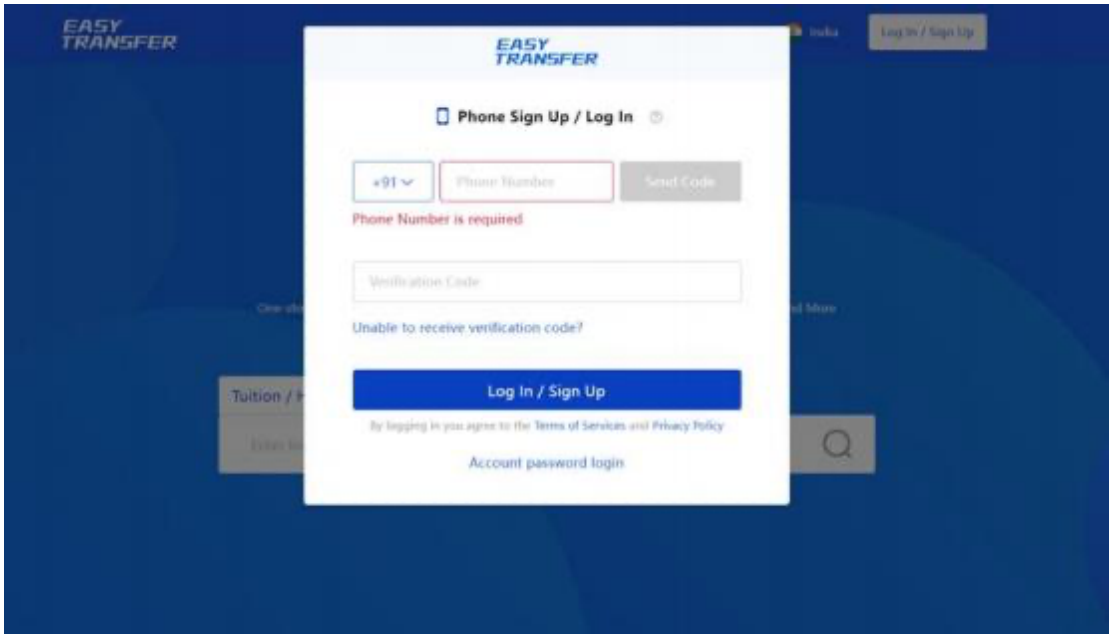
EASY TRANSFER

India

Log In / Sign Up

EASY TRANSFER

Phone Sign Up / Log In

+91

Phone Number

Send Code

Phone Number is required

Verification Code

One-st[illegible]

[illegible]d More

Unable to receive verification code?

Tuition / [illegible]

Log In / Sign Up

By logging in you agree to the Terms of Services and Privacy Policy

Enter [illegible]

Account password login